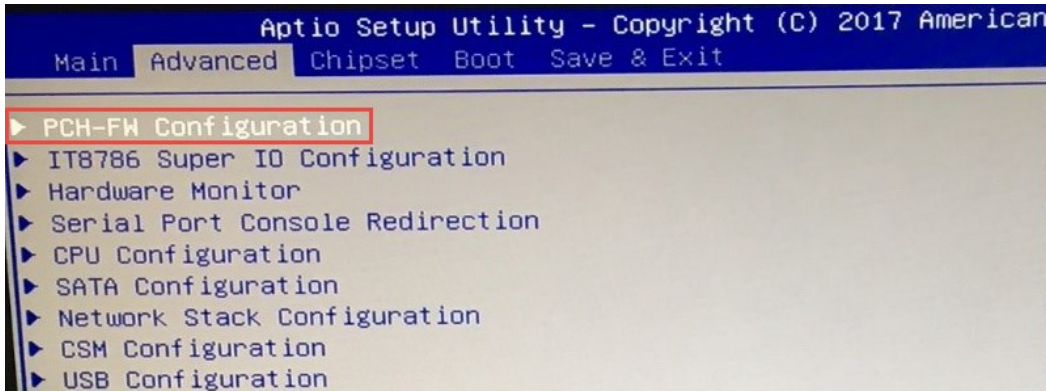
Aptio Setup Utility – Copyright (C) 2017 American

Main Advanced Chipset Boot Save & Exit

▶ PCH-FW Configuration
▶ IT8786 Super IO Configuration
▶ Hardware Monitor
▶ Serial Port Console Redirection
▶ CPU Configuration
▶ SATA Configuration
▶ Network Stack Configuration
▶ CSM Configuration
▶ USB Configuration